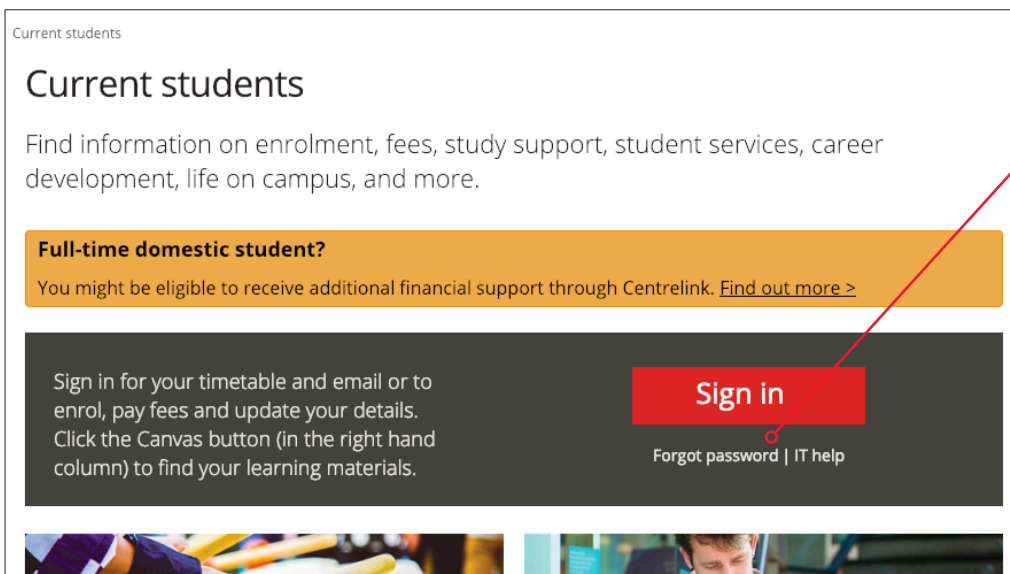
Current students

Current students

Find information on enrolment, fees, study support, student services, career development, life on campus, and more.

**Full-time domestic student?**

You might be eligible to receive additional financial support through Centrelink. Find out more >

Sign in for your timetable and email or to enrol, pay fees and update your details. Click the Canvas button (in the right hand column) to find your learning materials.

Sign in

Forgot password | IT help